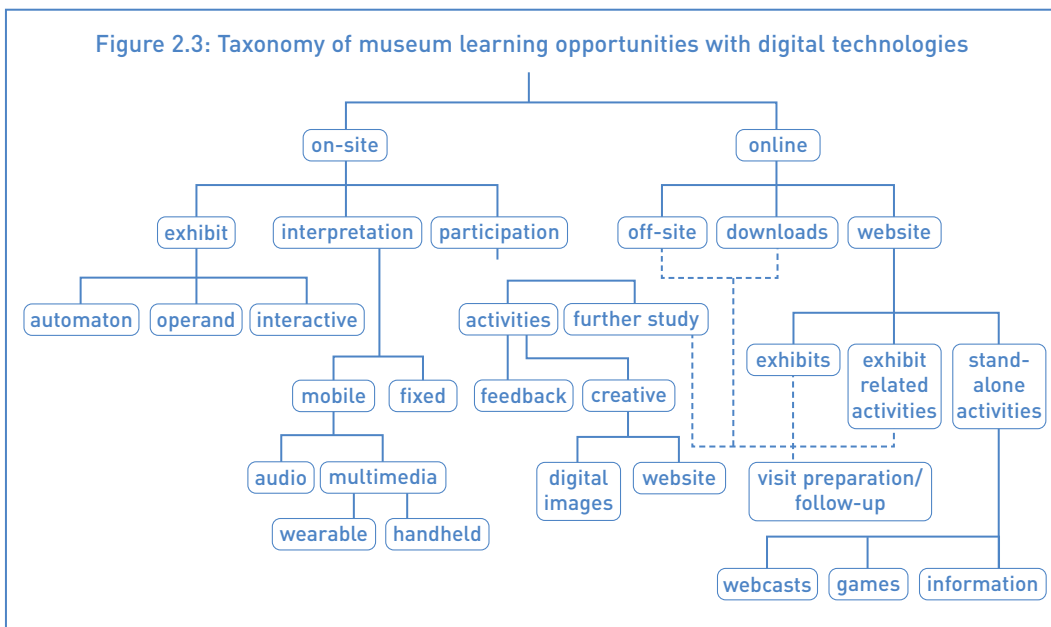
Figure 2.3: Taxonomy of museum learning opportunities with digital technologies

on-site

online

exhibit

interpretation

participation

off-site

downloads

website

automaton

operand

interactive

activities

further study

exhibits

exhibit related activities

stand-alone activities

mobile

fixed

feedback

creative

audio

multimedia

digital images

website

visit preparation/ follow-up

wearable

handheld

webcasts

games

information